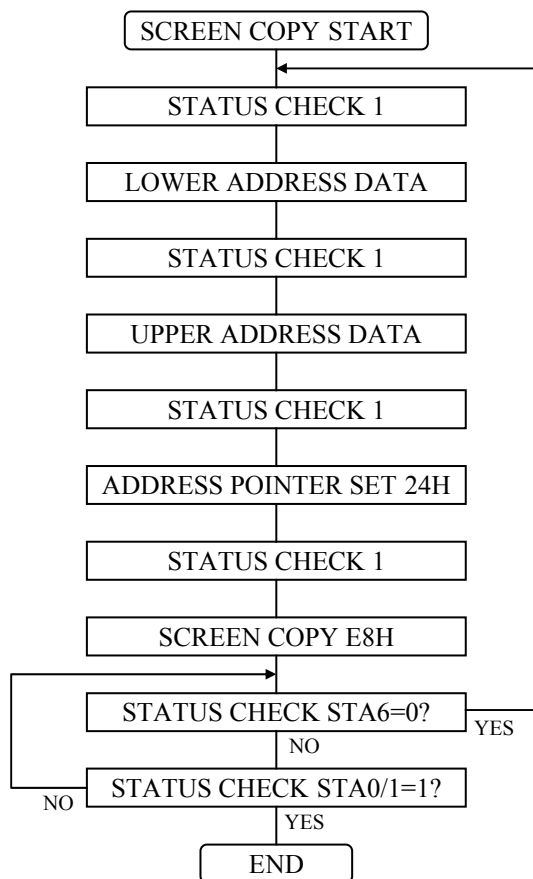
SCREEN COPY START

STATUS CHECK 1

LOWER ADDRESS DATA

STATUS CHECK 1

UPPER ADDRESS DATA

STATUS CHECK 1

ADDRESS POINTER SET 24H

STATUS CHECK 1

SCREEN COPY E8H

STATUS CHECK STA6=0?

YES

NO

STATUS CHECK STA0/1=1?

NO

YES

END